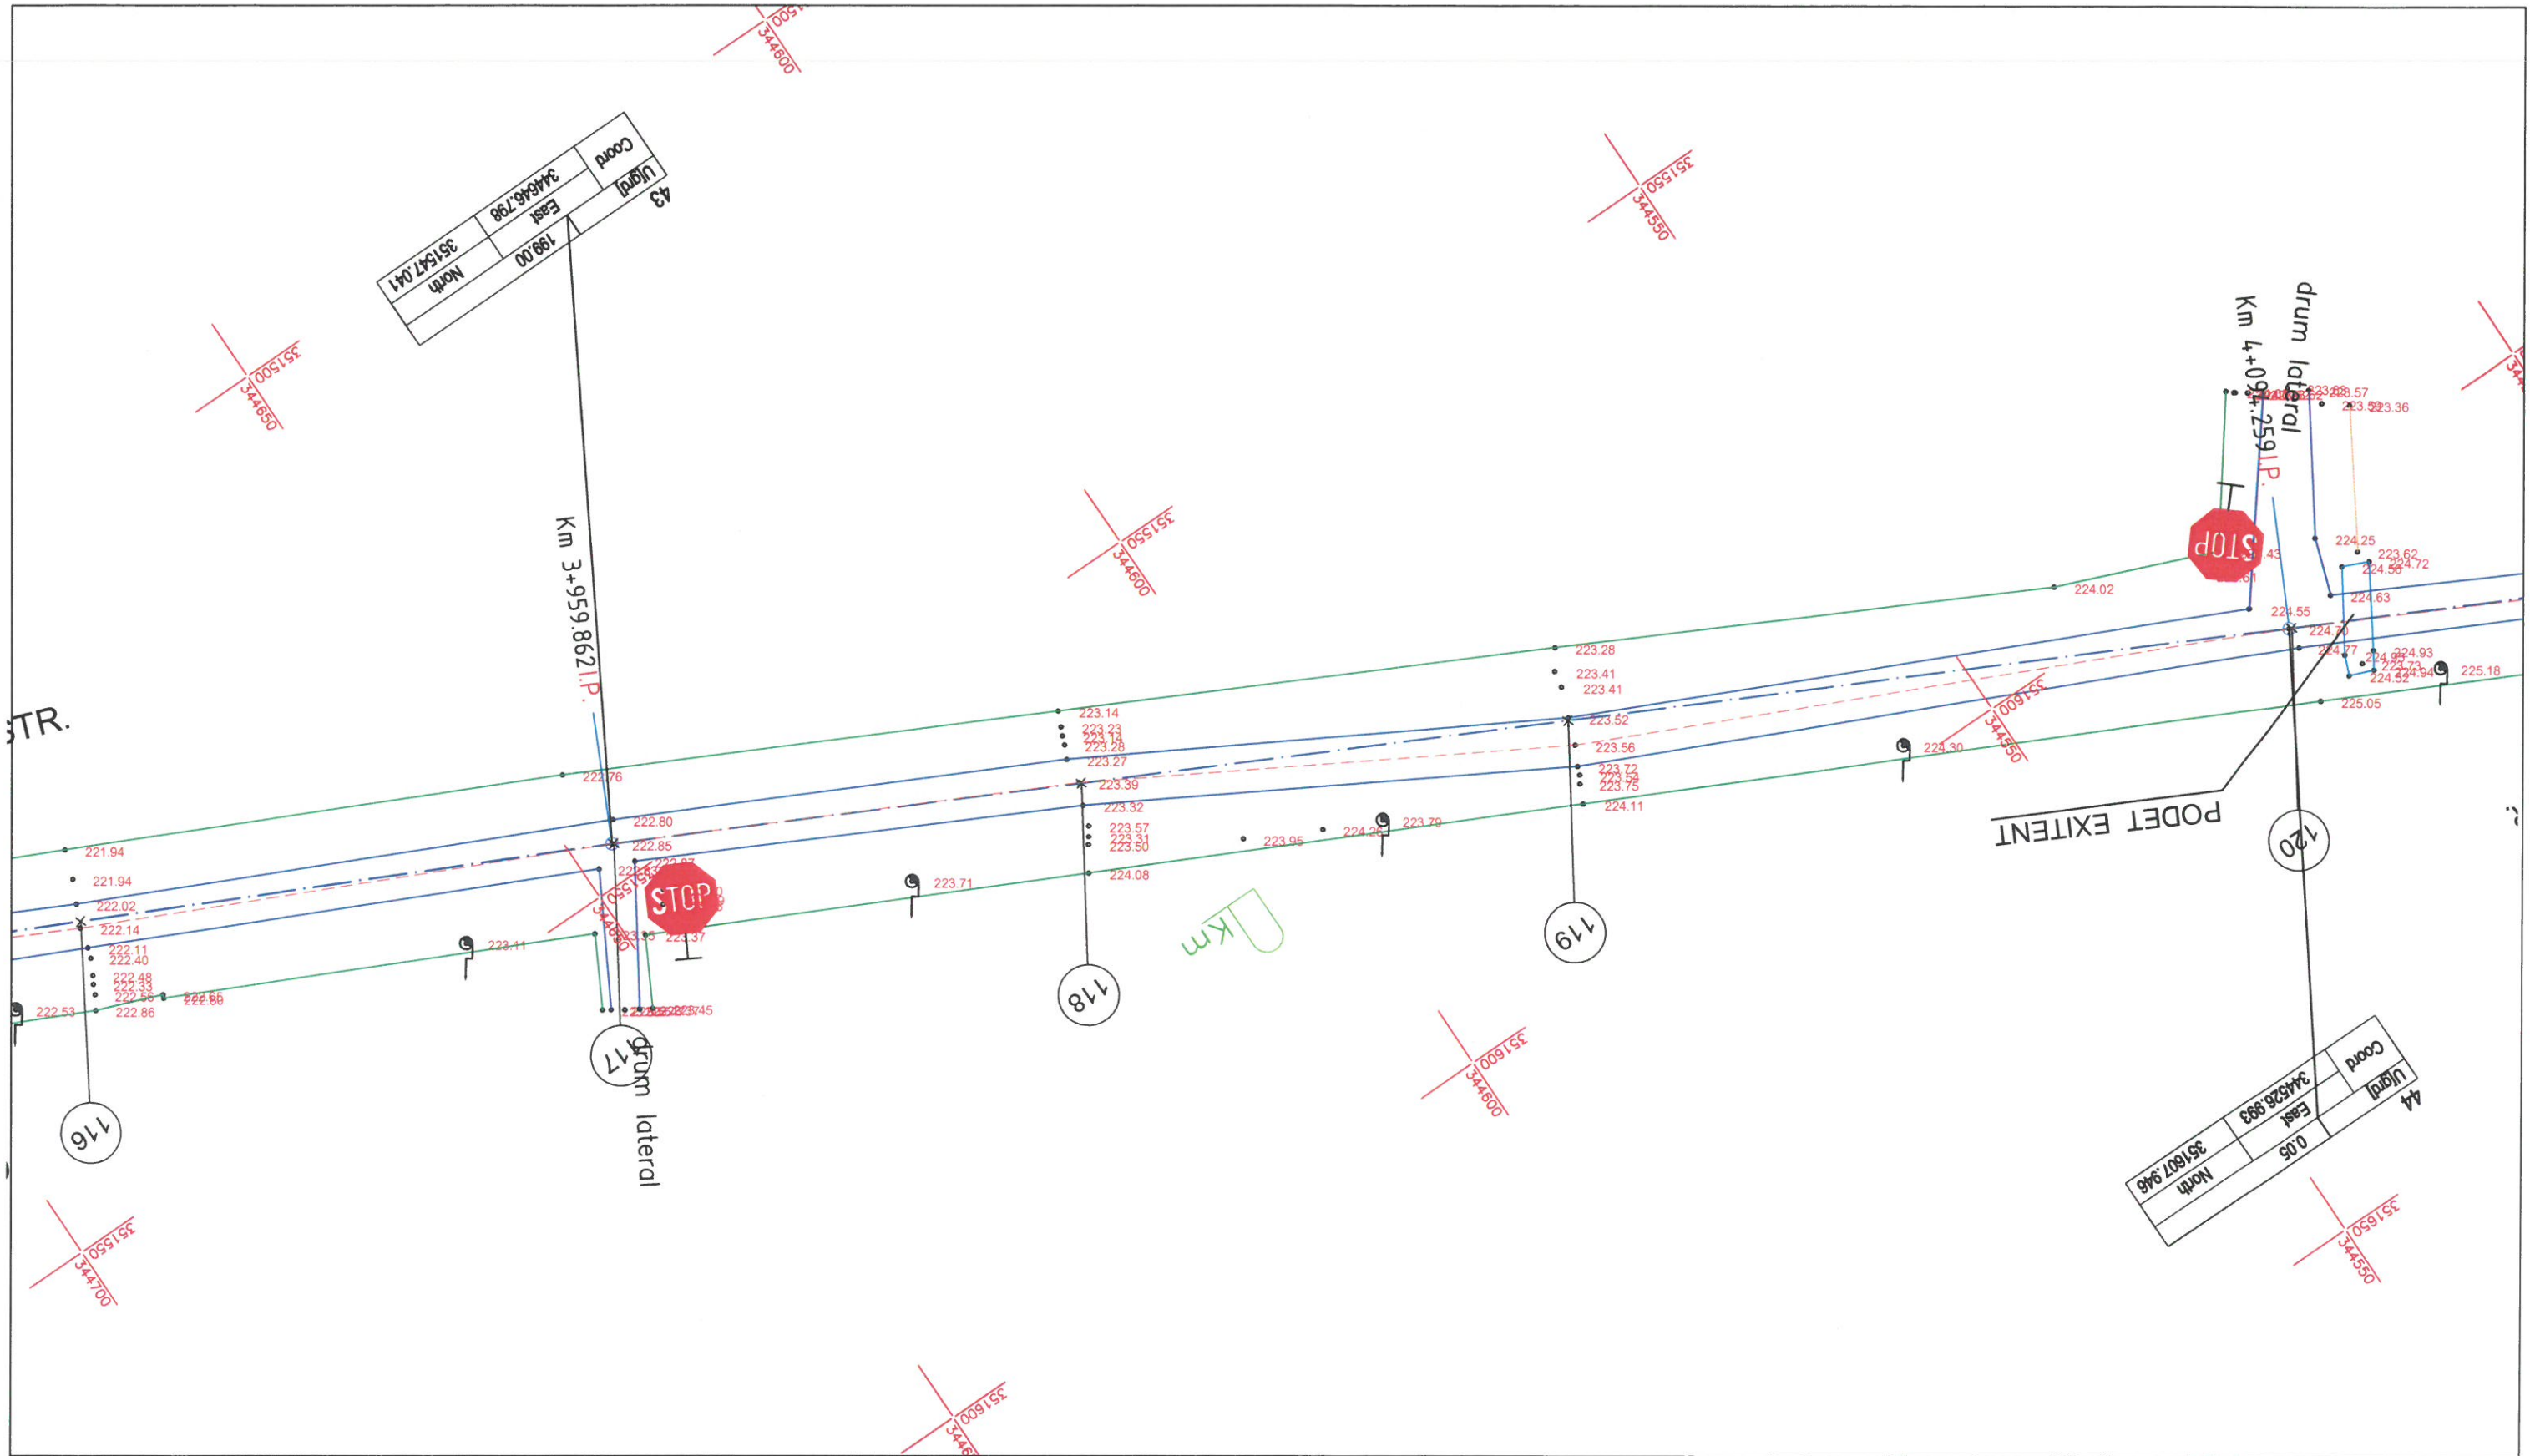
351500
344600

43
Coord
Ulgnl
East
344646.798
North
351547.041
199.00

351550
344550

351500
344650

drum lateral
Km 4+094.259 I.P.

351550
344600

Km 3+959.862 I.P.

STOP

STR.

223.88 223.57
223.59 223.36

224.25
223.62
224.72
224.56
224.43
224.61
224.02
224.55
224.63
224.70
224.77
224.95 224.93
223.73
224.52 224.94
225.18
225.05

223.28
223.41
223.41
223.52
223.56
223.72
223.74
223.75
224.11

223.14
223.23
223.14
223.28
223.27
223.39
223.32
223.57
223.31
223.50
224.08

351600
344550

PODET EXITENT

224.30
223.95
224.26
223.79
223.71

222.76
222.80
222.85
222.87
223.37
223.33
223.11

221.94
221.94
222.02
222.14
222.11
222.40
222.48
222.33
222.56
222.65
222.66
222.53
222.86
222.745

STOP

Km

116
117
118
119
120

drum lateral

351600
344600

44
Coord
Ulgnl
East
344526.993
North
351607.946
0.05

351650
344550

351550
344700

351600
344650